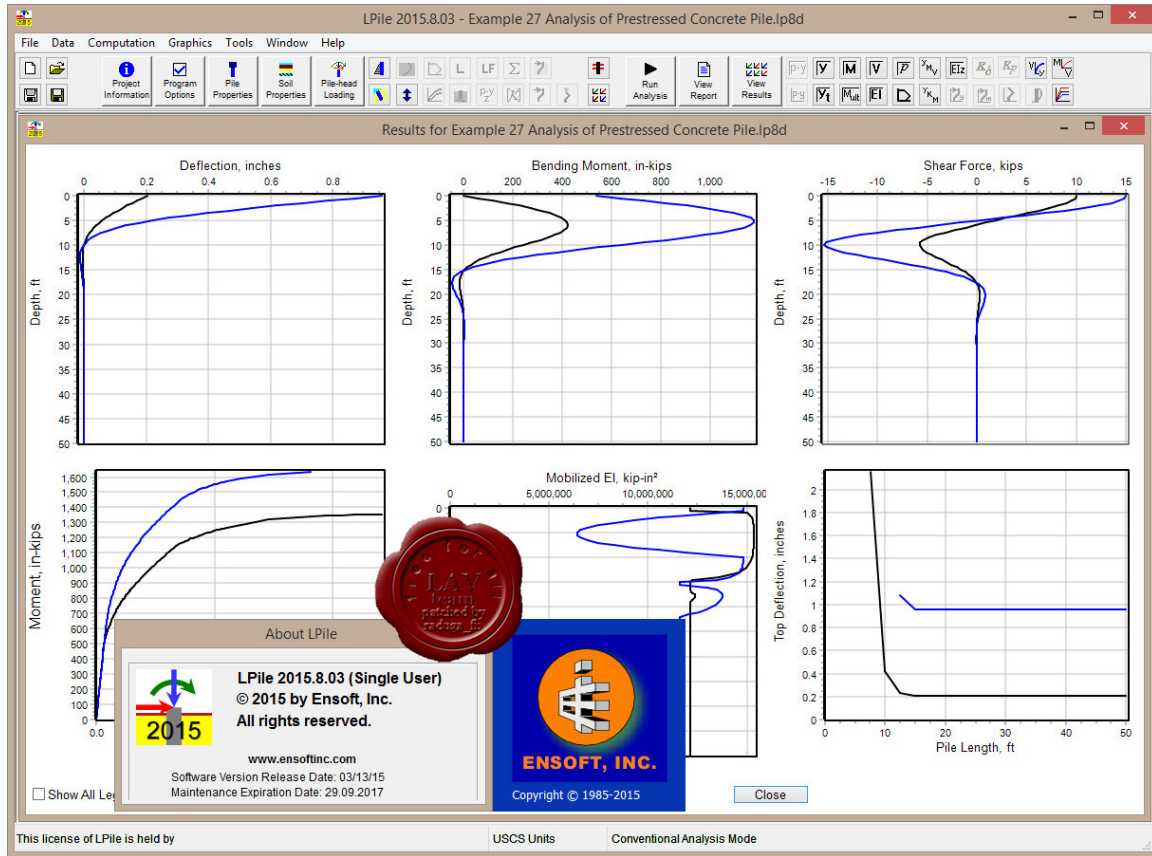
LPile 2015.8.03 - Example 27 Analysis of Prestressed Concrete Pile.lp8d

File Data Computation Graphics Tools Window Help

Project Information
Program Options
Pile Properties
Soil Properties
Pile-head Loading
L LF
Run Analysis
View Report
View Results

Results for Example 27 Analysis of Prestressed Concrete Pile.lp8d

Deflection, inches
0 0.2 0.4 0.6 0.8
Depth, ft
0 5 10 15 20 25 30 35 40 45 50

Bending Moment, in-kips
0 200 400 600 800 1,000
Depth, ft
0 5 10 15 20 25 30 35 40 45 50

Shear Force, kips
-15 -10 -5 0 5 10 15
Depth, ft
0 5 10 15 20 25 30 35 40 45 50

Moment, in-kips
1,600 1,500 1,400 1,300 1,200 1,100 1,000 900 800 700 600 500 400 300 200 100 0
0.0

Mobilized EI, kip-in²
0 5,000,000 10,000,000 15,000,00

Top Deflection, inches
2 1.8 1.6 1.4 1.2 1 0.8 0.6 0.4 0.2 0
0 10 20 30 40 50
Pile Length, ft

LAV team patched by radsoft

About LPile
2015
LPile 2015.8.03 (Single User)
© 2015 by Ensoft, Inc.
All rights reserved.
www.ensoftinc.com
Software Version Release Date: 03/13/15
Maintenance Expiration Date: 29.09.2017

ENSOFT, INC.
Copyright © 1985-2015
Close

Show All Le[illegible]

This license of LPile is held by
USCS Units
Conventional Analysis Mode